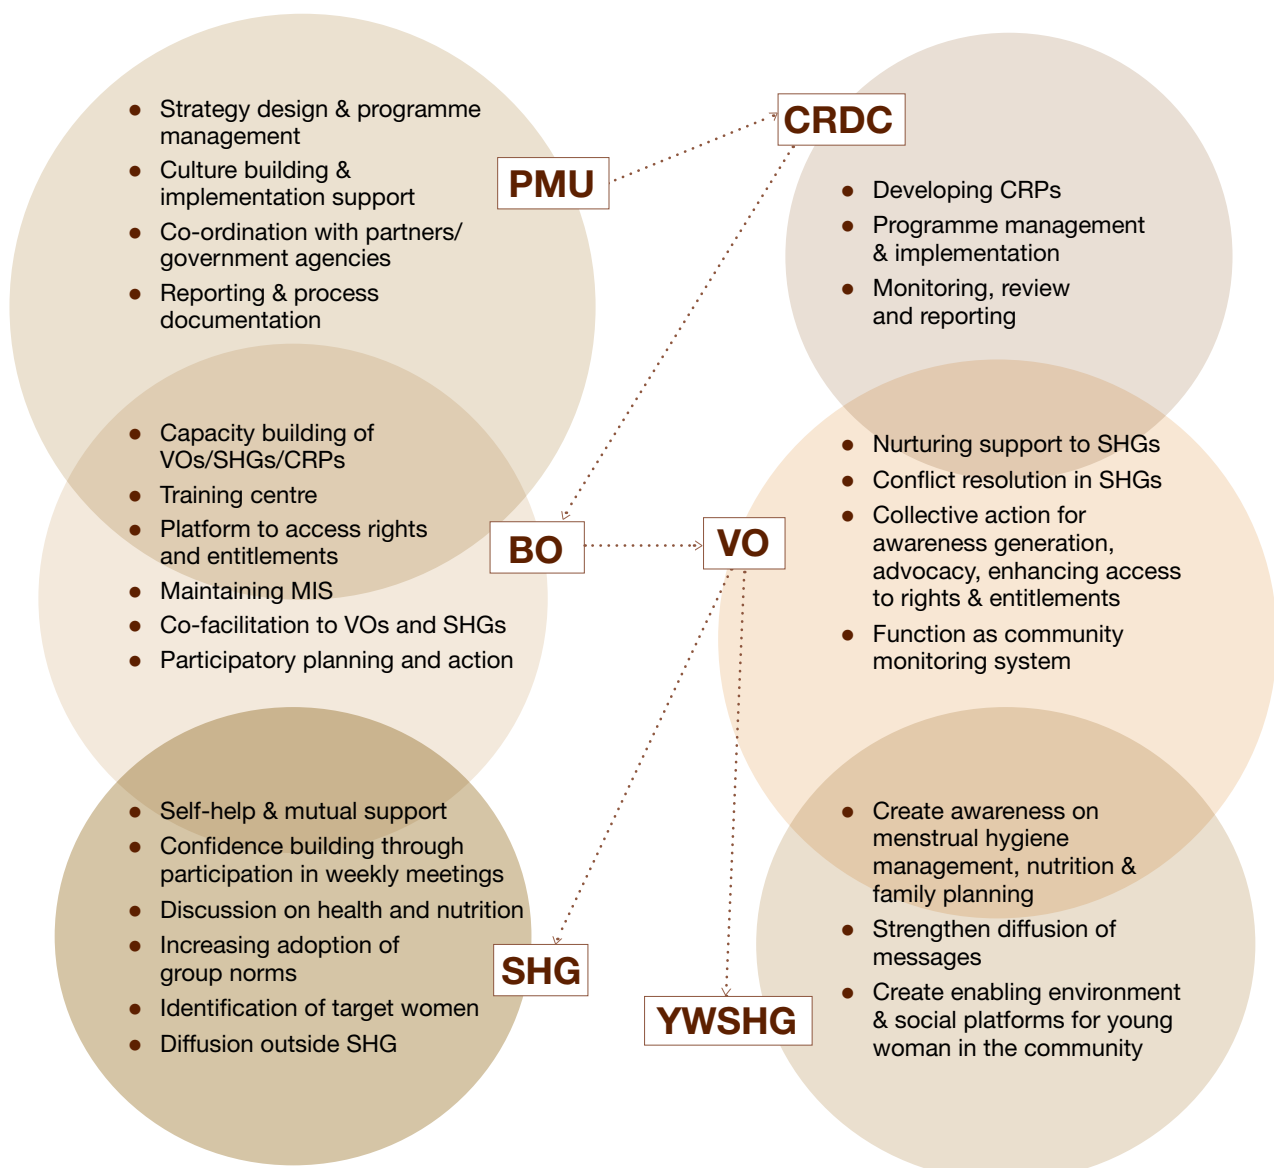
- Strategy design & programme management
- Culture building & implementation support
- Co-ordination with partners/ government agencies
- Reporting & process documentation

PMU

CRDC

- Developing CRPs
- Programme management & implementation
- Monitoring, review and reporting

- Capacity building of VOs/SHGs/CRPs
- Training centre
- Platform to access rights and entitlements
- Maintaining MIS
- Co-facilitation to VOs and SHGs
- Participatory planning and action

BO

VO

- Nurturing support to SHGs
- Conflict resolution in SHGs
- Collective action for awareness generation, advocacy, enhancing access to rights & entitlements
- Function as community monitoring system

- Self-help & mutual support
- Confidence building through participation in weekly meetings
- Discussion on health and nutrition
- Increasing adoption of group norms
- Identification of target women
- Diffusion outside SHG

SHG

YWSHG

- Create awareness on menstrual hygiene management, nutrition & family planning
- Strengthen diffusion of messages
- Create enabling environment & social platforms for young woman in the community